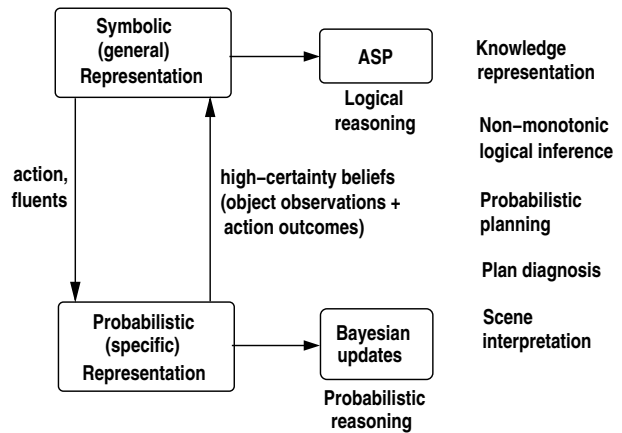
Symbolic (general) Representation

ASP

Logical reasoning

Knowledge representation

Non−monotonic logical inference

Probabilistic planning

Plan diagnosis

Scene interpretation

action, fluents

high−certainty beliefs (object observations + action outcomes)

Probabilistic (specific) Representation

Bayesian updates

Probabilistic reasoning